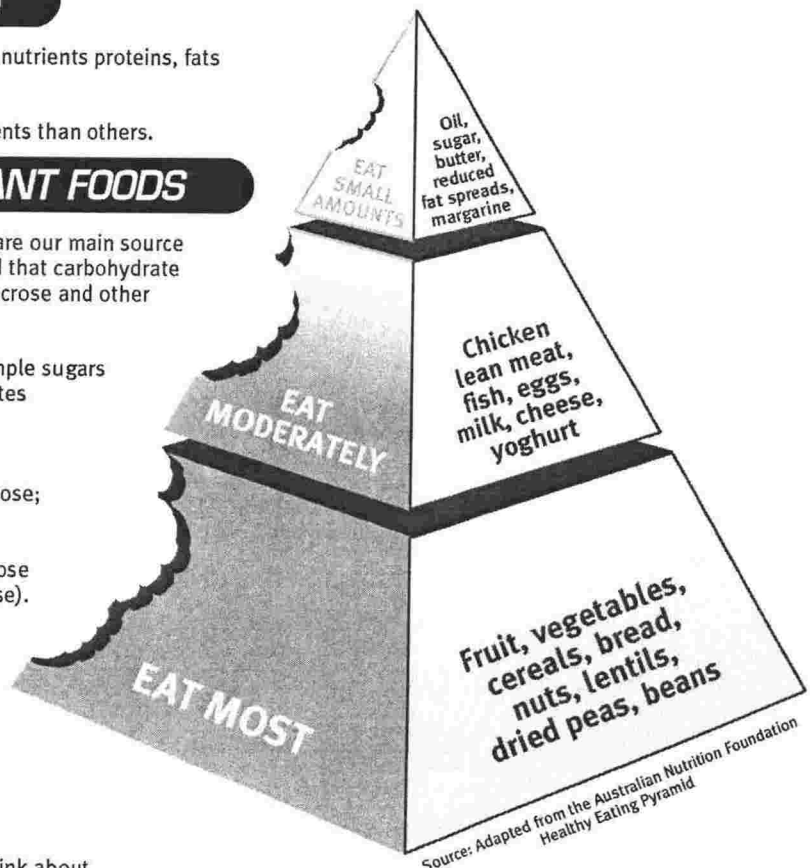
nutrients proteins, fats

ents than others.

ANT FOODS

are our main source
l that carbohydrate
crose and other

mple sugars
tes

ose;

ose
se).

ink about

EAT SMALL AMOUNTS

Oil, sugar, butter, reduced fat spreads, margarine

EAT MODERATELY

Chicken lean meat, fish, eggs, milk, cheese, yoghurt

EAT MOST

Fruit, vegetables, cereals, bread, nuts, lentils, dried peas, beans

Source: Adapted from the Australian Nutrition Foundation Healthy Eating Pyramid